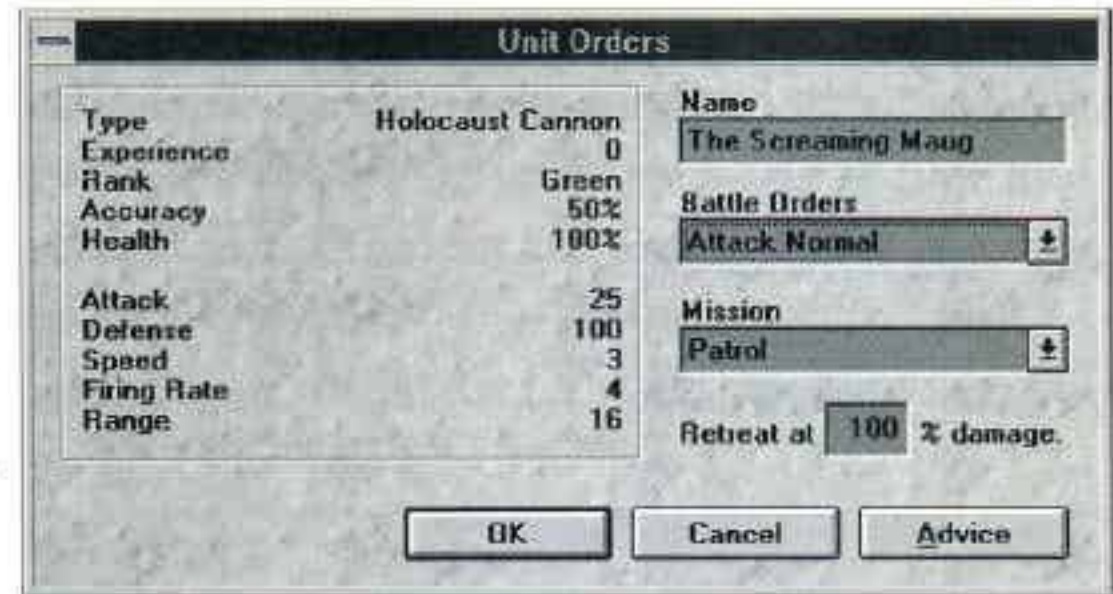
Unit Orders

| | |
|---|---|
| Type | Holocaust Cannon |
| Experience | 0 |
| Rank | Green |
| Accuracy | 50% |
| Health | 100% |
| Attack | 25 |
| Defense | 100 |
| Speed | 3 |
| Firing Rate | 4 |
| Range | 16 |

Name
The Screaming Maug

Battle Orders
Attack Normal

Mission
Patrol

Retreat at 100 % damage.

OK Cancel Advice